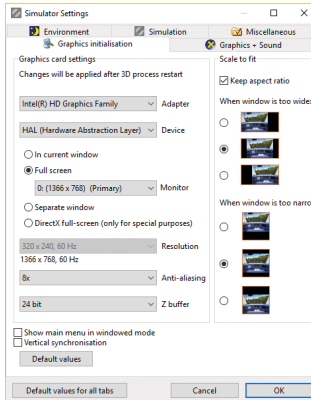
Simulator Settings

Environment
Simulation
Miscellaneous
Graphics initialisation
Graphics + Sound

Graphics card settings
Changes will be applied after 3D process restart

Intel(R) HD Graphics Family
Adapter

HAL (Hardware Abstraction Layer)
Device

In current window
Full screen
0: (1366 x 768) (Primary)
Monitor
Separate window
DirectX full-screen (only for special purposes)

320 x 240, 60 Hz
Resolution
1366 x 768, 60 Hz

8x
Anti-aliasing

24 bit
Z buffer

Show main menu in windowed mode
Vertical synchronisation
Default values

Scale to fit
Keep aspect ratio
When window is too wide:
When window is too narro

Default values for all tabs
Cancel
OK